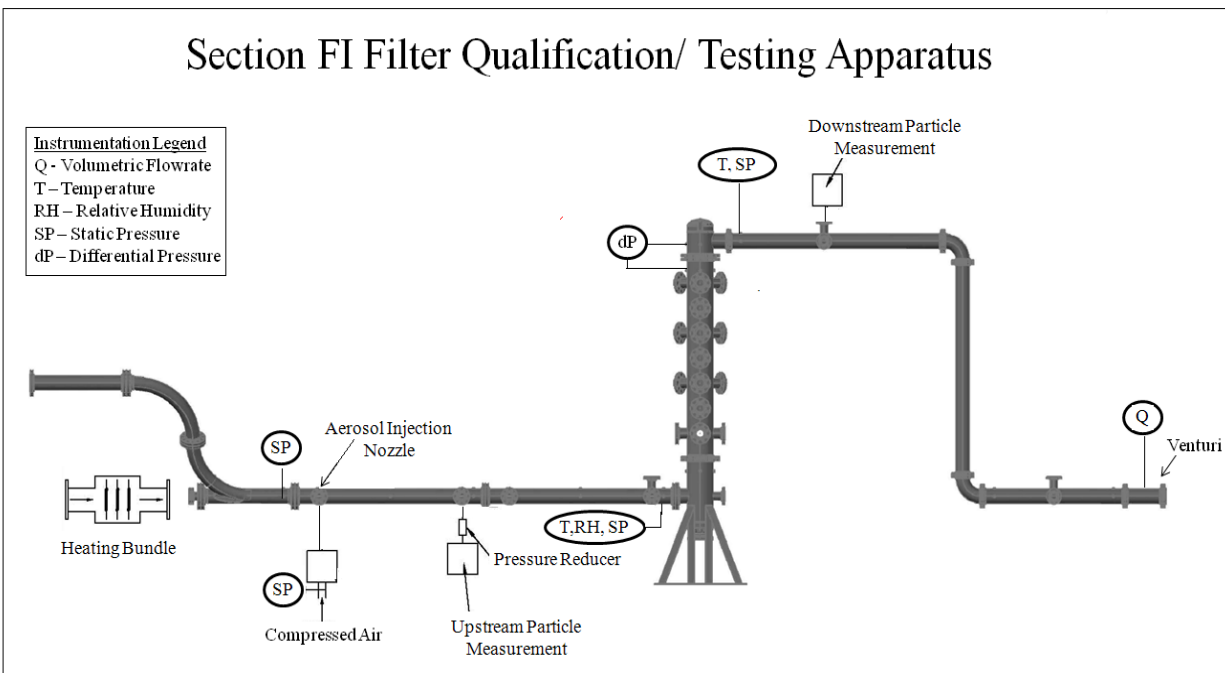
Section FI Filter Qualification/ Testing Apparatus

Instrumentation Legend
Q - Volumetric Flowrate
T – Temperature
RH – Relative Humidity
SP – Static Pressure
dP – Differential Pressure

Downstream Particle Measurement

T, SP

dP

SP

Aerosol Injection Nozzle

Q

Venturi

Heating Bundle

T,RH, SP

Pressure Reducer

SP

Compressed Air

Upstream Particle Measurement